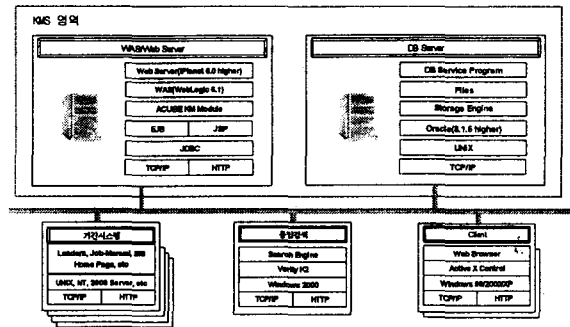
KMS 영역

WAS/Web Server

Web Server(Planet 6.0 higher)

WAS(WebLogic 6.1)

ACUBE KM Module

| EJB | JSP |
|---|---|

JDBC

| TCP/IP | HTTP |
|---|---|

DB Server

DB Service Program

Files

Storage Engine

Oracle(8.1.6 higher)

UNIX

TCP/IP

기간시스템

Lotus, Job-Manual, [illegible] Home Page, etc

UNIX, NT, 2000 Server, etc

| TCP/IP | HTTP |
|---|---|

통합검색

Search Engine

Verity K2

Windows 2000

| TCP/IP | HTTP |
|---|---|

Client

Web Browser

Active X Control

Windows 98/2000/XP

| TCP/IP | HTTP |
|---|---|